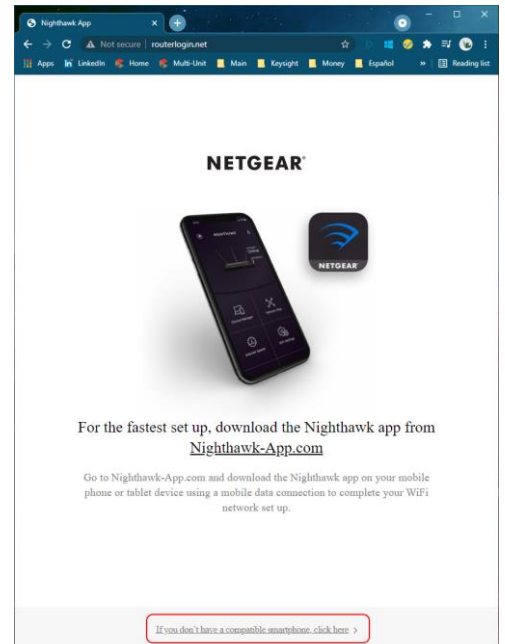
Nighthawk App

Not secure | routerlogin.net

Apps LinkedIn Home Multi-Unit Main Keysight Money Español » Reading list

NETGEAR

NIGHTHAWK

NETGEAR

For the fastest set up, download the Nighthawk app from Nighthawk-App.com

Go to Nighthawk-App.com and download the Nighthawk app on your mobile phone or tablet device using a mobile data connection to complete your WiFi network set up.

If you don't have a compatible smartphone, click here >